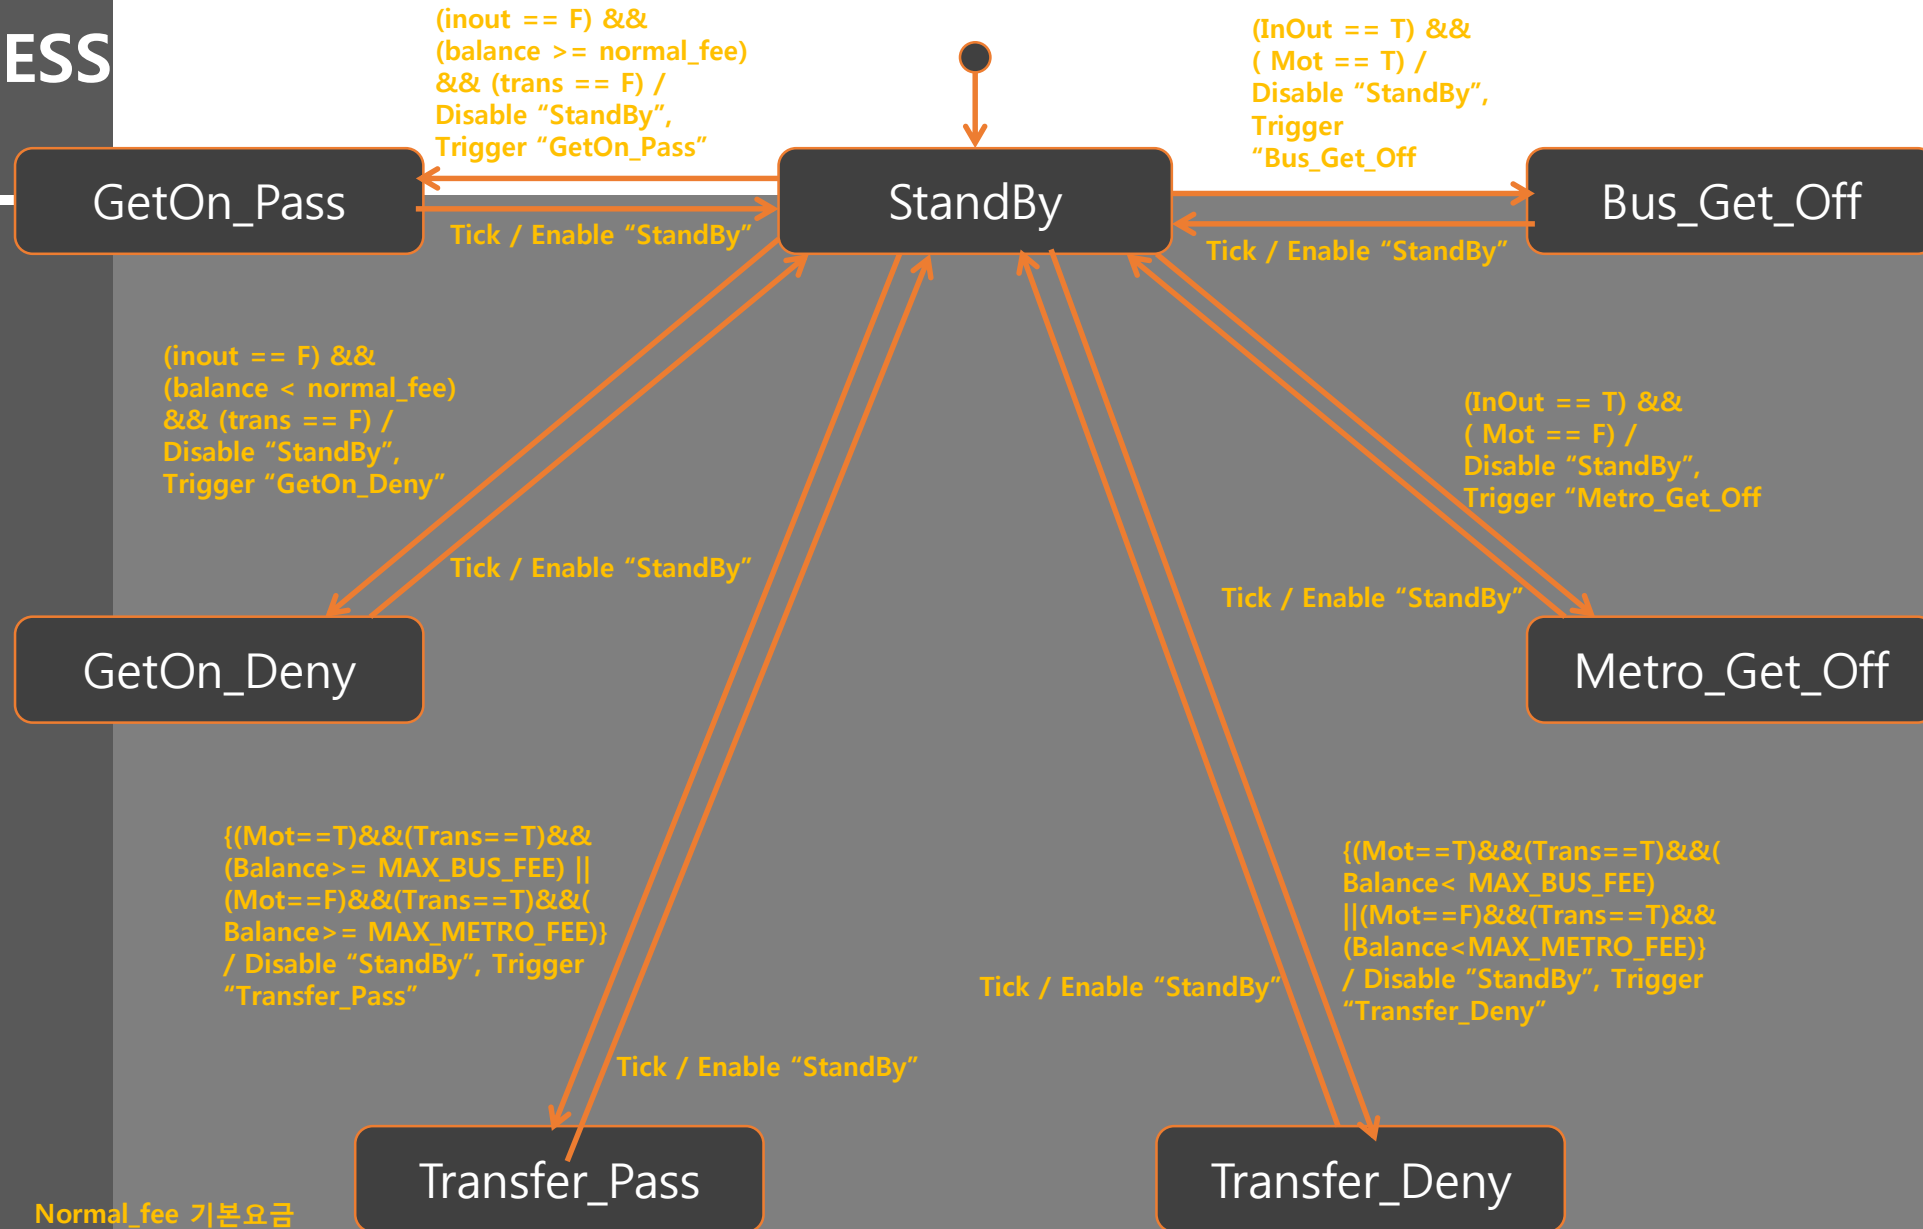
ESS

(inout == F) &&
(balance >= normal_fee)
&& (trans == F) /
Disable “StandBy”,
Trigger “GetOn_Pass”

(InOut == T) &&
( Mot == T) /
Disable “StandBy”,
Trigger
“Bus_Get_Off

GetOn_Pass

StandBy

Bus_Get_Off

Tick / Enable “StandBy”

Tick / Enable “StandBy”

(inout == F) &&
(balance < normal_fee)
&& (trans == F) /
Disable “StandBy”,
Trigger “GetOn_Deny”

(InOut == T) &&
( Mot == F) /
Disable “StandBy”,
Trigger “Metro_Get_Off

Tick / Enable “StandBy”

Tick / Enable “StandBy”

GetOn_Deny

Metro_Get_Off

{(Mot==T)&&(Trans==T)&&
(Balance>= MAX_BUS_FEE) ||
(Mot==F)&&(Trans==T)&&(
Balance>= MAX_METRO_FEE)}
/ Disable “StandBy”, Trigger
“Transfer_Pass”

{(Mot==T)&&(Trans==T)&&(
Balance< MAX_BUS_FEE)
||(Mot==F)&&(Trans==T)&&
(Balance<MAX_METRO_FEE)}
/ Disable “StandBy”, Trigger
“Transfer_Deny”

Tick / Enable “StandBy”

Tick / Enable “StandBy”

Transfer_Pass

Transfer_Deny

Normal_fee 기본요금